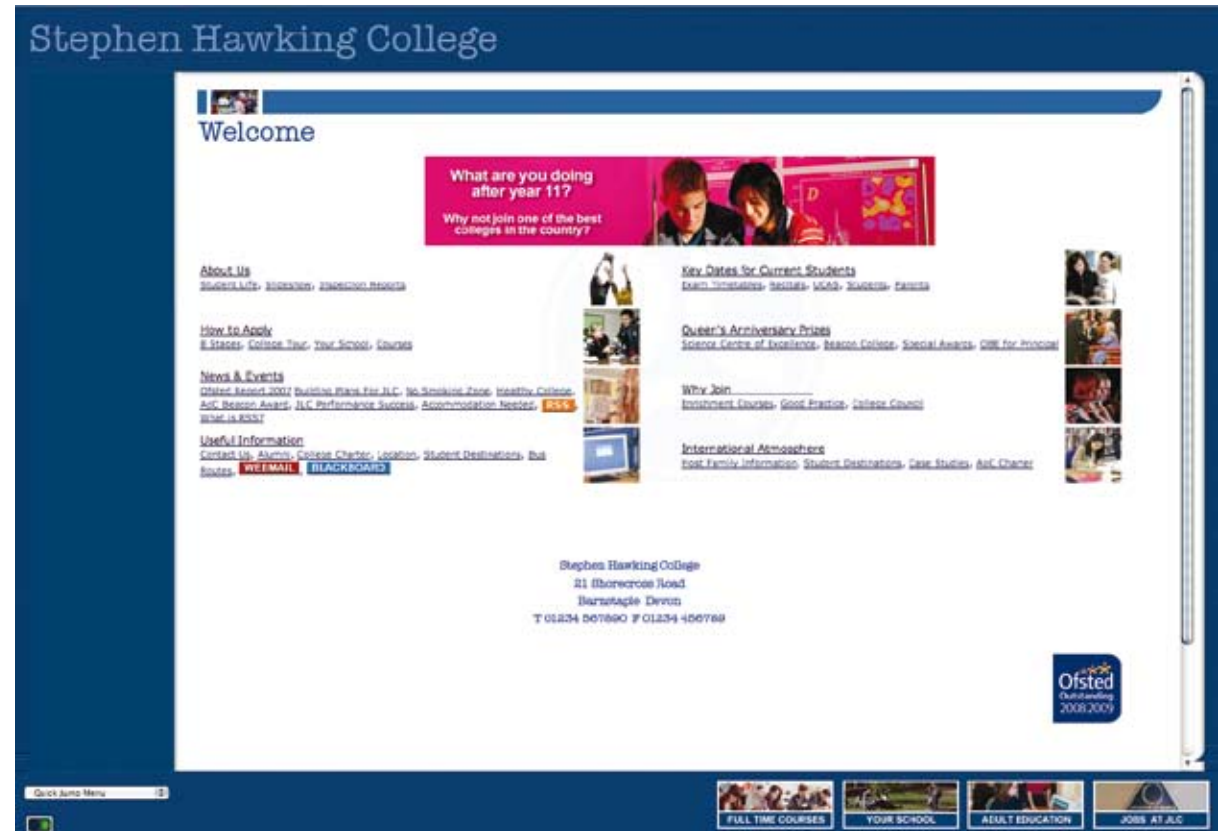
Stephen Hawking College

Welcome

What are you doing after year 11?
Why not join one of the best colleges in the country?

About Us
Student Life, Slideshow, Inspection Reports

How to Apply
8 Stages, College Tour, Your School, Courses

News & Events
Ofsted Report 2007 Building Plans For JLC, No Smoking Zone, Healthy College, AoC Beacon Award, JLC Performance Success, Accommodation Needed, RSS, What is RSS?

Useful Information
Contact Us, Alumni, College Charter, Location, Student Destinations, Bus Routes, WEBMAIL, BLACKBOARD

Key Dates for Current Students
Exam Timetables, Recitals, UCAS, Students, Parents

Queen's Anniversary Prizes
Science Centre of Excellence, Beacon College, Special Awards, OBE for Principal

Why Join
Enrichment Courses, Good Practice, College Council

International Atmosphere
Host Family Information, Student Destinations, Case Studies, AoC Charter

Stephen Hawking College
21 Shorecross Road
Barnstaple Devon
T 01234 567890 F 01234 456789

Ofsted Outstanding 2008 2009

Quick Jump Menu

FULL TIME COURSES
YOUR SCHOOL
ADULT EDUCATION
JOBS AT JLC